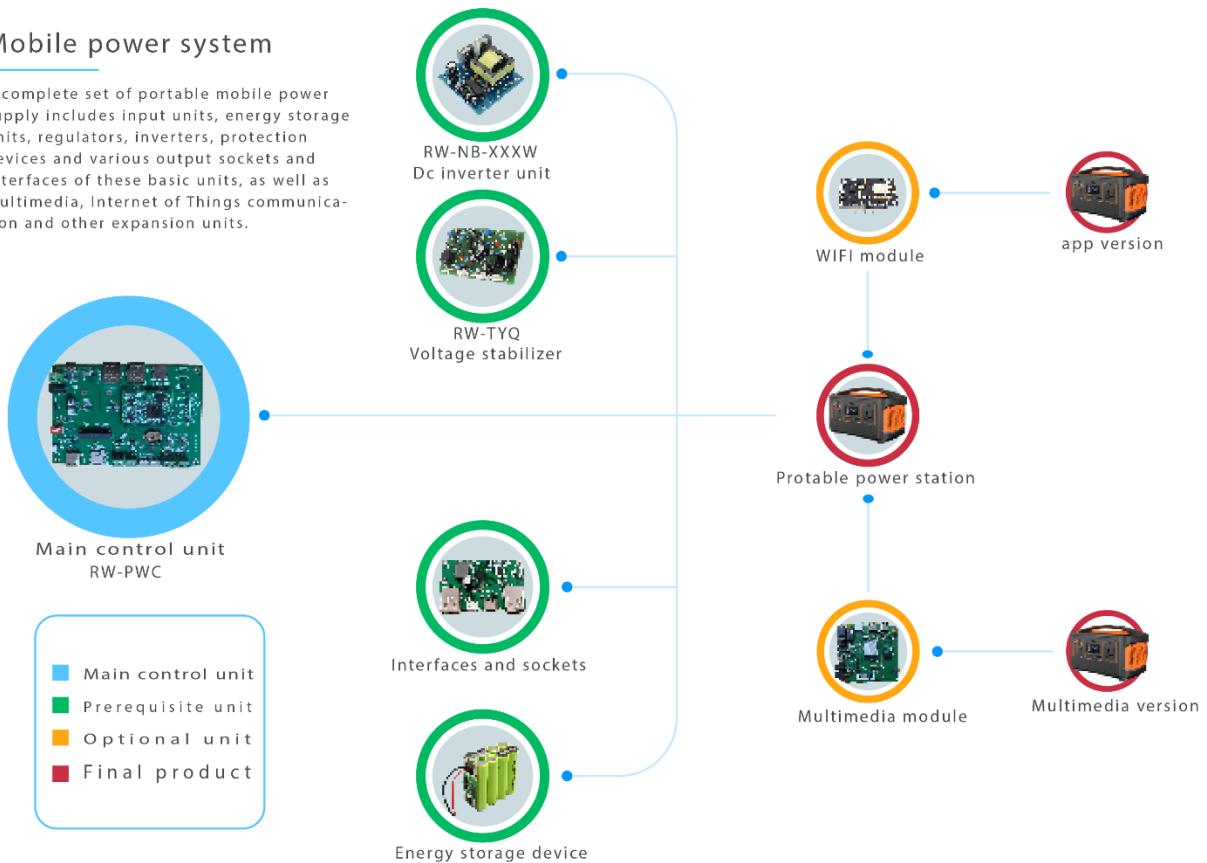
Mobile power system

complete set of portable mobile power upply includes input units, energy storage nits, regulators, inverters, protection evices and various output sockets and nterfaces of these basic units, as well as ultimedia, Internet of Things communicaon and other expansion units.

RW-NB-XXXW
Dc inverter unit

RW-TYQ
Voltage stabilizer

WIFI module

app version

Main control unit
RW-PWC

Protable power station

Interfaces and sockets

Multimedia module

Multimedia version

Main control unit
Prerequisite unit
Optional unit
Final product

Energy storage device